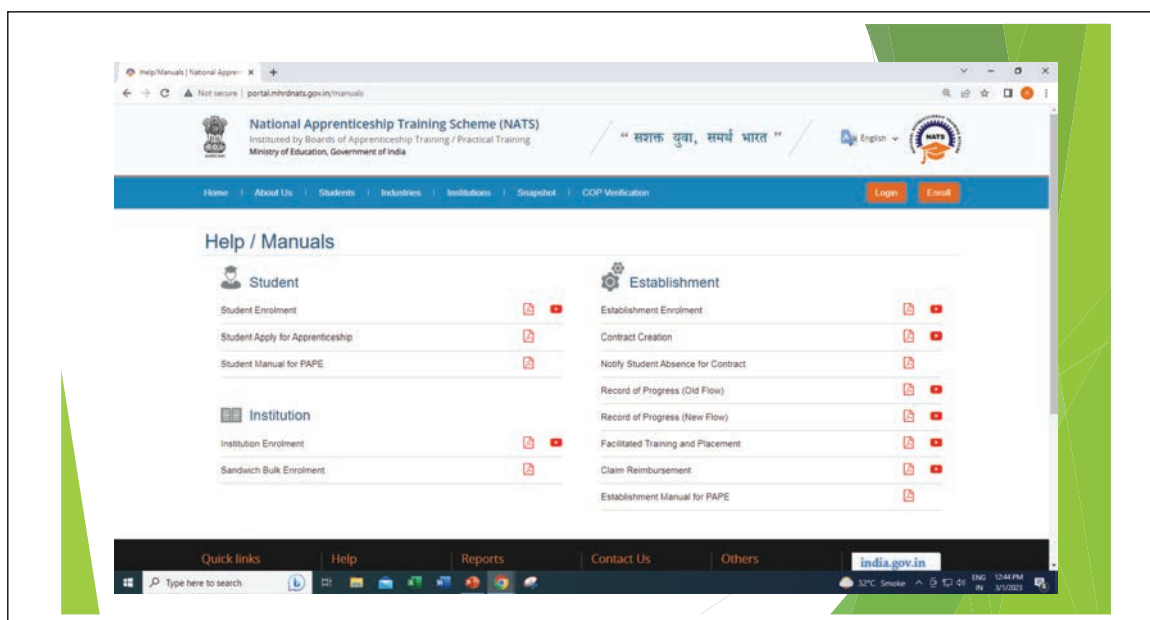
Help/Manuals | National Appren ×  +

Not secure | portal.mhrdnats.gov.in/manuals

National Apprenticeship Training Scheme (NATS)
Instituted by Boards of Apprenticeship Training / Practical Training
Ministry of Education, Government of India

" सशक्त युवा, समर्थ भारत "

English

NATS

Home | About Us | Students | Industries | Institutions | Snapshot | COP Verification

Login  Enroll

Help / Manuals

Student

Student Enrolment

Student Apply for Apprenticeship

Student Manual for PAPE

Institution

Institution Enrolment

Sandwich Bulk Enrolment

Establishment

Establishment Enrolment

Contract Creation

Notify Student Absence for Contract

Record of Progress (Old Flow)

Record of Progress (New Flow)

Facilitated Training and Placement

Claim Reimbursement

Establishment Manual for PAPE

Quick links | Help | Reports | Contact Us | Others

india.gov.in

Type here to search

32°C Smoke  ENG IN  12:44 PM 3/1/2023